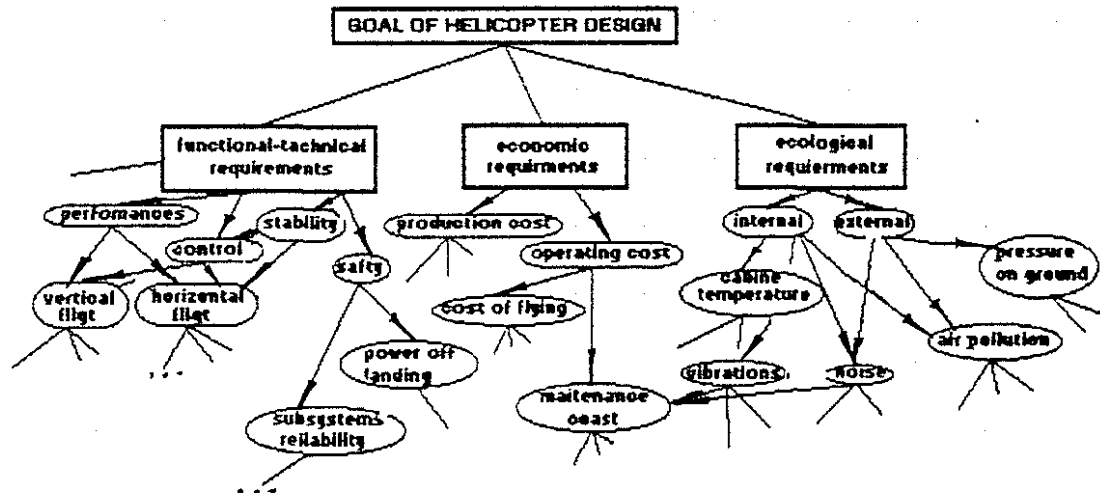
GOAL OF HELICOPTER DESIGN

functional-technical requirements

economic requirments

ecological requirments

perfomances

stability

control

safty

vertical flight

horizental flight

...

power off landing

subsystems reliability

production cost

operating cost

cost of flying

maitenance coast

internal

external

pressure on ground

cabine temperature

air pollution

vibrations

noise

...